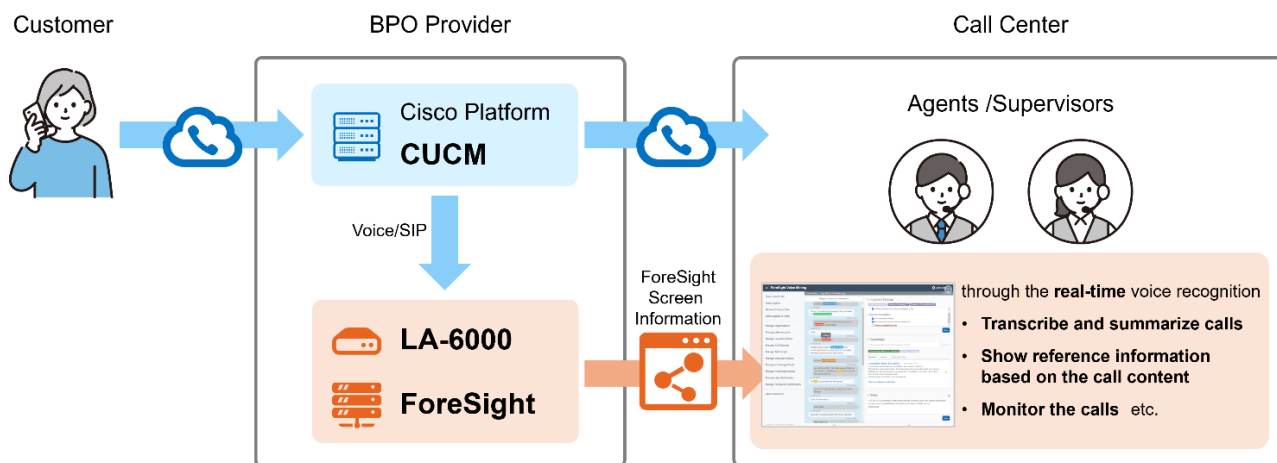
Customer

BPO Provider

Call Center

Cisco Platform
CUCM

Agents /Supervisors

Voice/SIP

ForeSight Screen Information

LA-6000

ForeSight

through the real-time voice recognition
• Transcribe and summarize calls
• Show reference information based on the call content
• Monitor the calls etc.